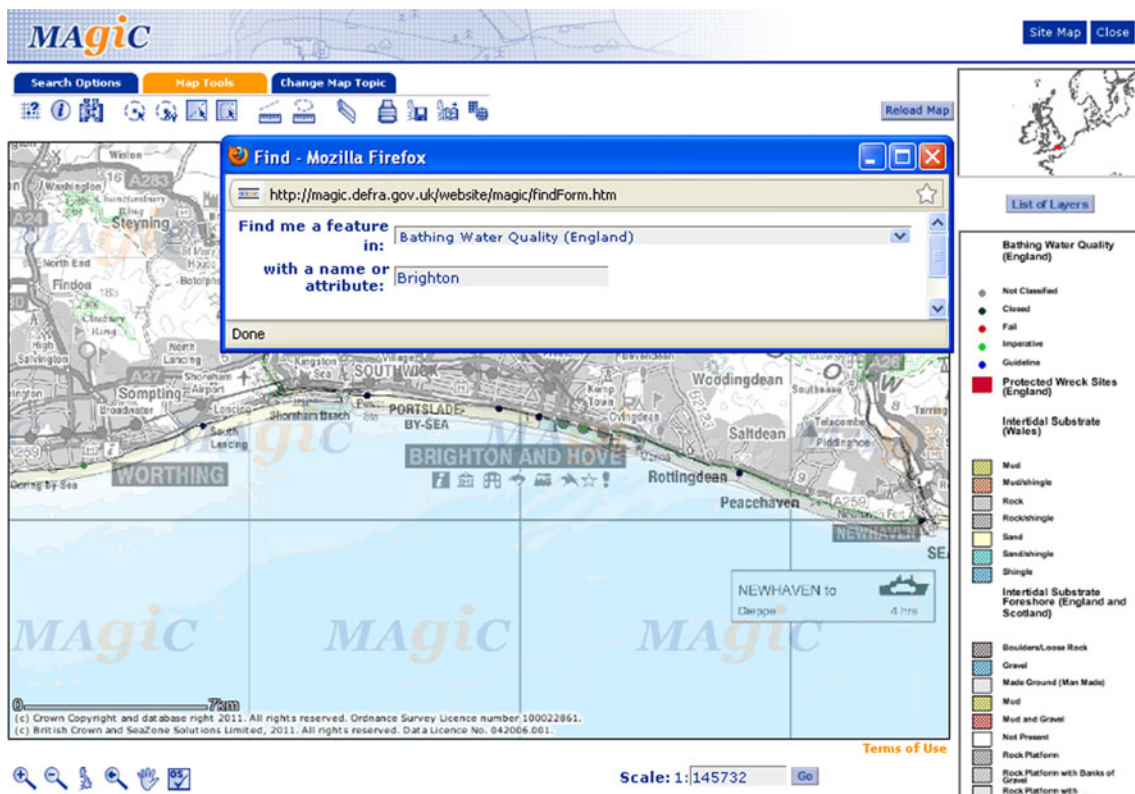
MAGIC

Site Map Close

Search Options Map Tools Change Map Topic

Reload Map

Find - Mozilla Firefox

http://magic.defra.gov.uk/website/magic/findForm.htm

Find me a feature in: Bathing Water Quality (England)

with a name or attribute: Brighton

Done

List of Layers

Bathing Water Quality (England)

Not Classified
Closed
Fail
Imperative
Guideline

Protected Wreck Sites (England)

Intertidal Substrate (Wales)

Mud
Mud/shingle
Rock
Rock/shingle
Sand
Sand/shingle
Shingle

Intertidal Substrate Foreshore (England and Scotland)

Boulders/Loose Rock
Gravel
Made Ground (Man Made)
Mud
Mud and Gravel
Not Present
Rock Platform
Rock Platform with Banks of Gravel
Rock Platform with

Wiston
Washington
Steyning
North End
Findon
High Salvington
North Lancing
Sompting
Broadwater
Shoreham Airport
Lancing
South Lancing
WORTHING
Goring by Sea
Kingston by Sea
SOUTHWICK
Shoreham Beach
PORTSLADE-BY-SEA
BRIGHTON AND HOVE
Woodingdean
Saltdean
Rottingdean
Peacehaven
NEWHAVEN
SEA
NEWHAVEN to Dieppe 4 hrs

MAGIC MAGIC MAGIC

0 7km
(c) Crown Copyright and database right 2011. All rights reserved. Ordnance Survey Licence number 100022861.
(c) British Crown and SeaZone Solutions Limited, 2011. All rights reserved. Data Licence No. 042006.001.

Terms of Use

Scale: 1: 145732 Go